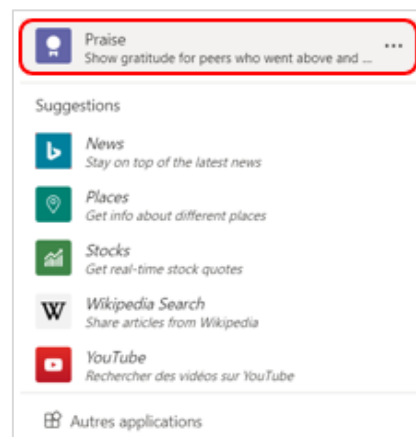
Praise
Show gratitude for peers who went above and ...

...

Suggestions

News
Stay on top of the latest news

Places
Get info about different places

Stocks
Get real-time stock quotes

W

Wikipedia Search
Share articles from Wikipedia

YouTube
Rechercher des vidéos sur YouTube

Autres applications